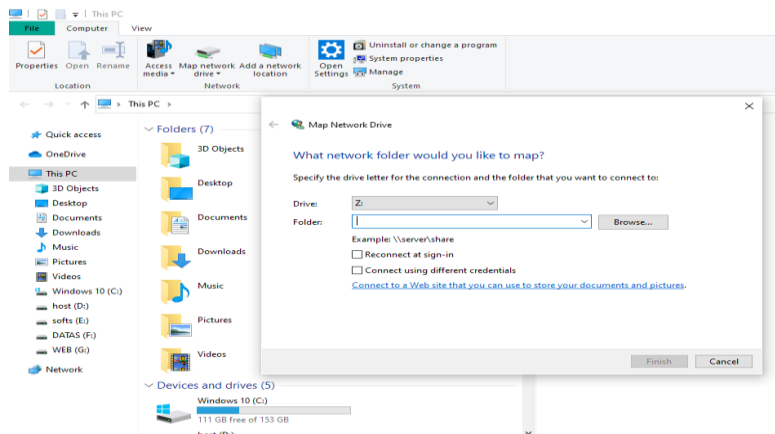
This PC

File Computer View

Properties Open Rename
Location

Access media Map network drive Add a network location
Network

Open Settings
Uninstall or change a program
System properties
Manage
System

This PC

Quick access
OneDrive
This PC
3D Objects
Desktop
Documents
Downloads
Music
Pictures
Videos
Windows 10 (C:)
host (D:)
softs (E:)
DATAS (F:)
WEB (G:)
Network

Folders (7)
3D Objects
Desktop
Documents
Downloads
Music
Pictures
Videos

Devices and drives (5)
Windows 10 (C:)
111 GB free of 153 GB

Map Network Drive

What network folder would you like to map?

Specify the drive letter for the connection and the folder that you want to connect to:

Drive: Z:
Folder:
Browse...
Example: \\server\share
Reconnect at sign-in
Connect using different credentials
Connect to a Web site that you can use to store your documents and pictures.

Finish Cancel